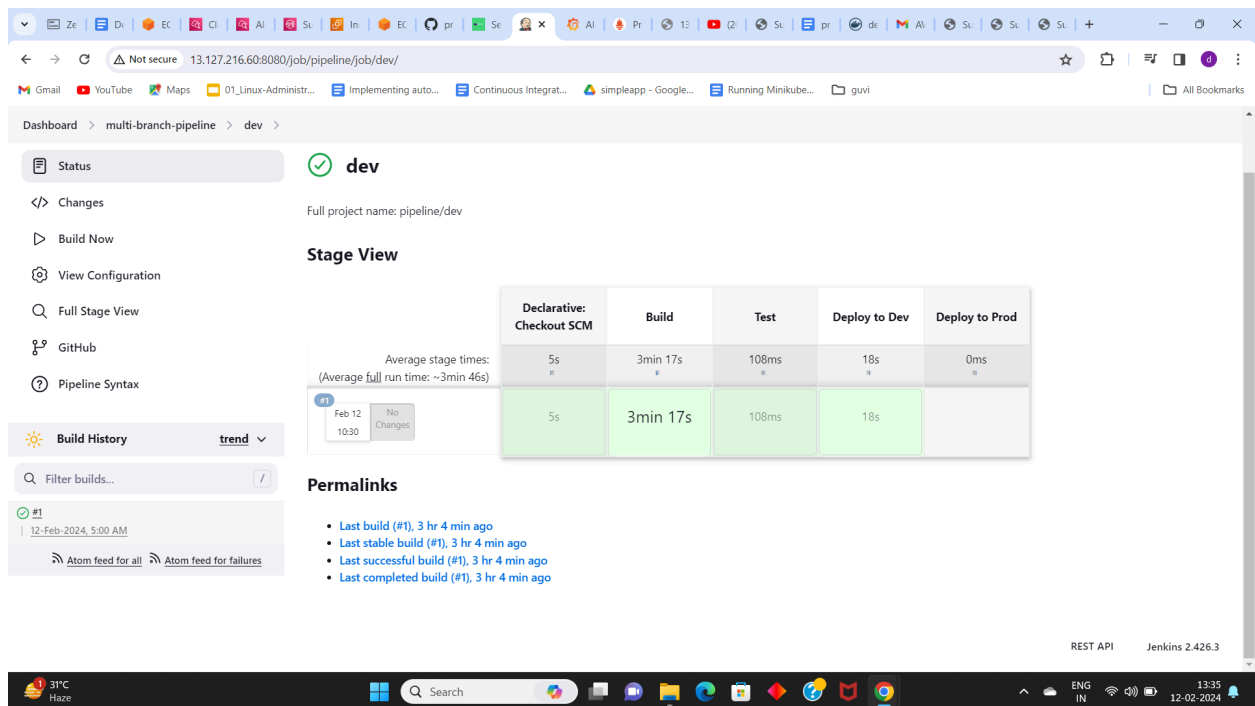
Ze | D | EC | Cl | Al | Su | In | EC | pr | Se | Al | Pr | 13 | (2 | Su | pr | de | Al | Su | Su | Su

Not secure 13.127.216.60:8080/job/pipeline/job/dev/

Gmail YouTube Maps 01_Linux-Administr... Implementing auto... Continuous Integrat... simpleapp - Google... Running Minikube... guvi All Bookmarks

Dashboard > multi-branch-pipeline > dev >

Status
Changes
Build Now
View Configuration
Full Stage View
GitHub
Pipeline Syntax

Build History trend

Filter builds... /

#1
12-Feb-2024, 5:00 AM

Atom feed for all Atom feed for failures

dev

Full project name: pipeline/dev

Stage View

| | Declarative: Checkout SCM | Build | Test | Deploy to Dev | Deploy to Prod |
|---|---|---|---|---|---|
| Average stage times: (Average full run time: ~3min 46s) | 5s | 3min 17s | 108ms | 18s | 0ms |
| #1 Feb 12 10:30 No Changes | 5s | 3min 17s | 108ms | 18s | |

Permalinks

- Last build (#1), 3 hr 4 min ago
- Last stable build (#1), 3 hr 4 min ago
- Last successful build (#1), 3 hr 4 min ago
- Last completed build (#1), 3 hr 4 min ago

REST API Jenkins 2.426.3

31°C Haze Search ENG IN 13:35 12-02-2024